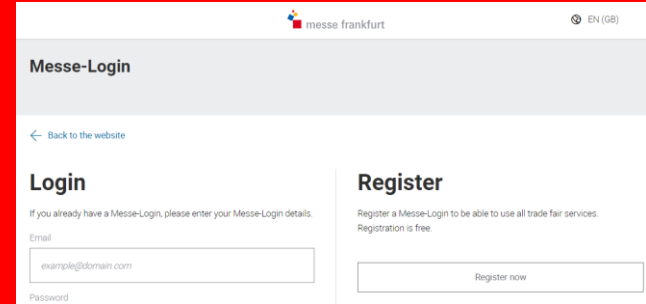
messe frankfurt

EN (GB)

Messe-Login

Back to the website

Login

If you already have a Messe-Login, please enter your Messe-Login details.

Email

example@domain.com

Password

Register

Register a Messe-Login to be able to use all trade fair services. Registration is free.

Register now